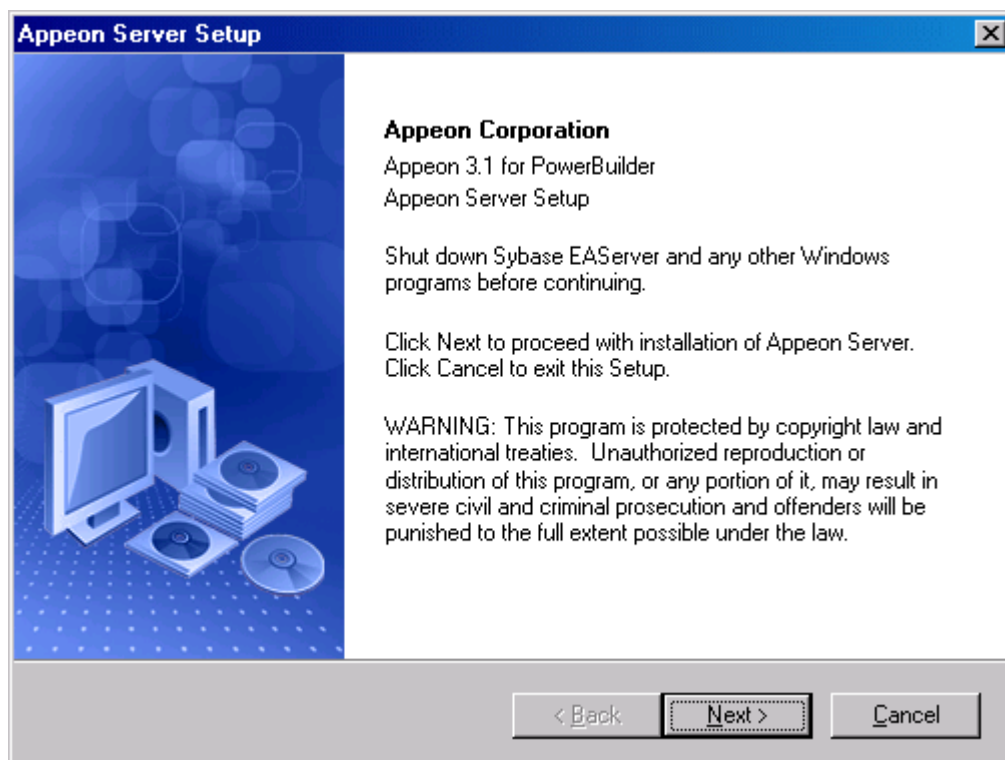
Appeon Server Setup

Appeon Corporation

Appeon 3.1 for PowerBuilder

Appeon Server Setup

Shut down Sybase EAServer and any other Windows programs before continuing.

Click Next to proceed with installation of Appeon Server. Click Cancel to exit this Setup.

WARNING: This program is protected by copyright law and international treaties. Unauthorized reproduction or distribution of this program, or any portion of it, may result in severe civil and criminal prosecution and offenders will be punished to the full extent possible under the law.

< Back

Next >

Cancel